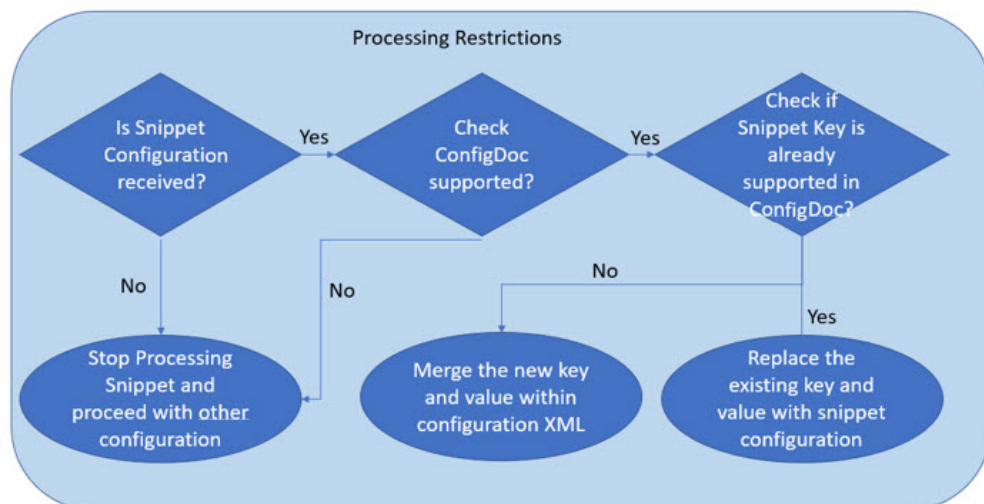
Processing Restrictions

Is Snippet Configuration received?

Yes

Check ConfigDoc supported?

Yes

Check if Snippet Key is already supported in ConfigDoc?

No

No

No

Yes

Stop Processing Snippet and proceed with other configuration

Merge the new key and value within configuration XML

Replace the existing key and value with snippet configuration